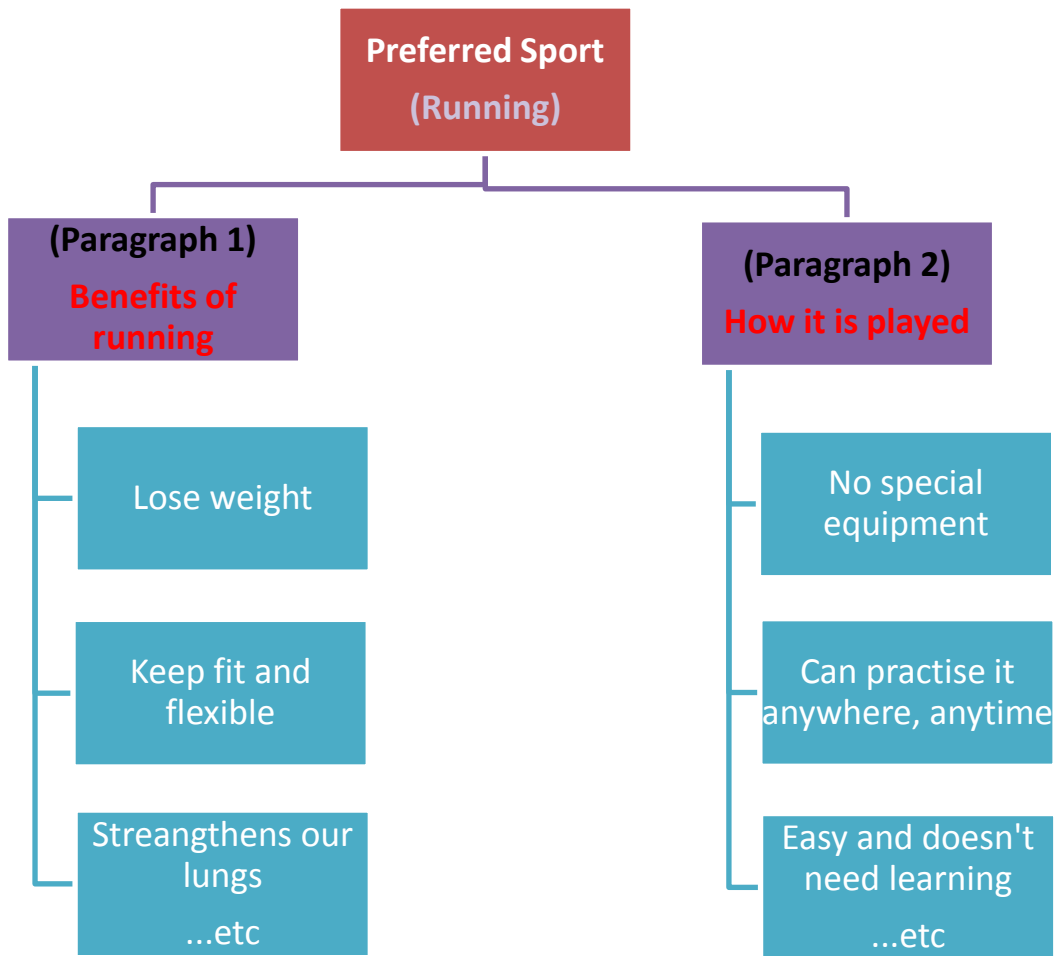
Preferred Sport
(Running)

(Paragraph 1)
Benefits of running

Lose weight

Keep fit and flexible

Streangthens our lungs
...etc

(Paragraph 2)
How it is played

No special equipment

Can practise it anywhere, anytime

Easy and doesn't need learning
...etc